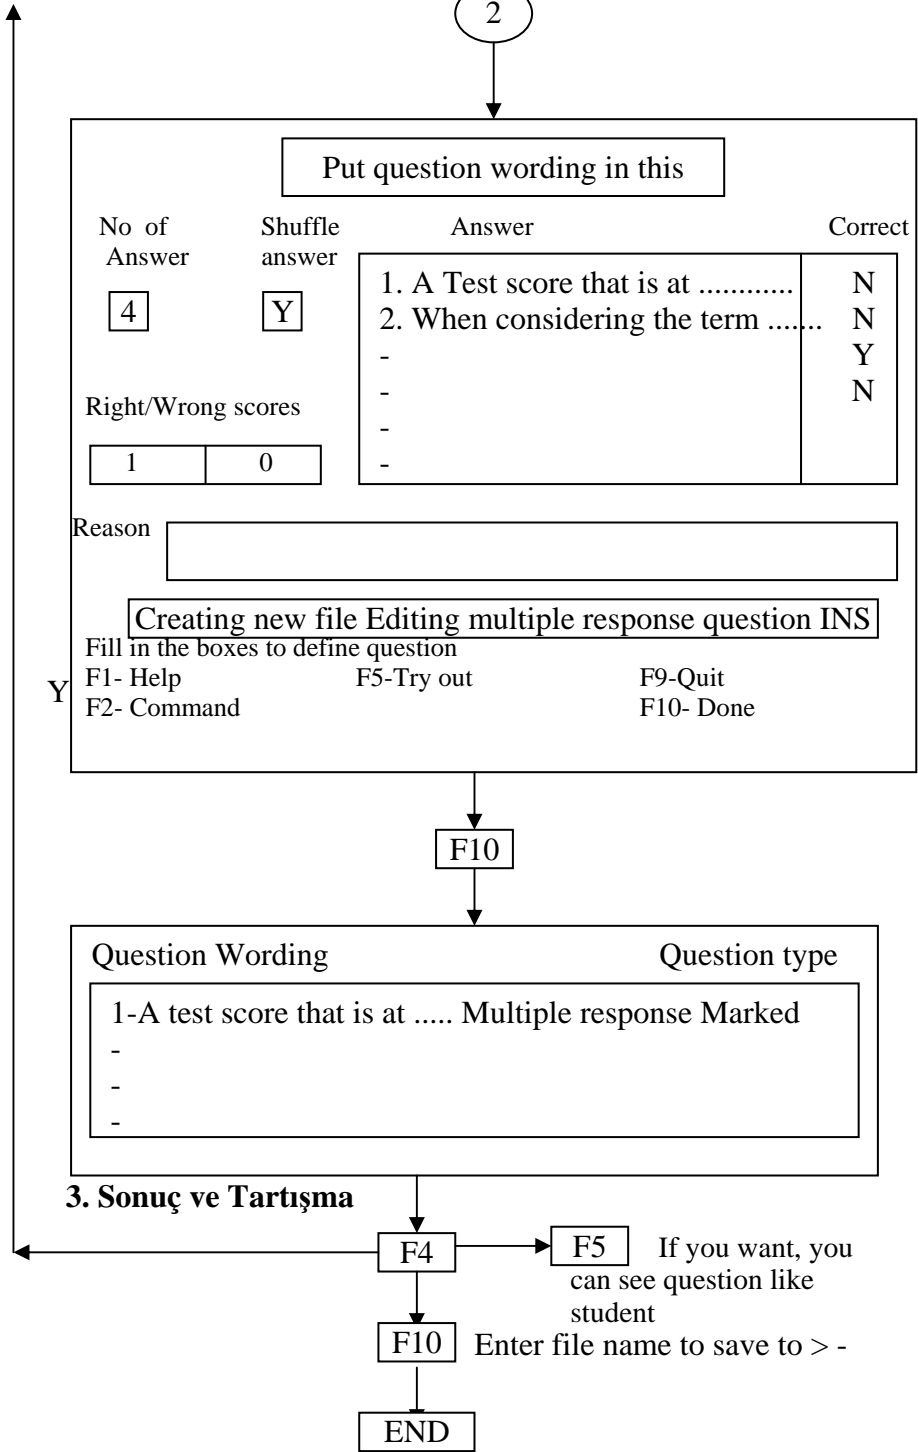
2

Put question wording in this

No of Answer

Shuffle answer

Answer

Correct

4

Y

1. A Test score that is at ............
2. When considering the term .......
-
-
-
-

N
N
Y
N

Right/Wrong scores

| 1 | 0 |
|---|---|

Reason

Creating new file Editing multiple response question INS

Fill in the boxes to define question
F1- Help
F2- Command
F5-Try out
F9-Quit
F10- Done

Y

F10

Question Wording

Question type

1-A test score that is at ..... Multiple response Marked
-
-
-

3. Sonuç ve Tartışma

F4

F5

If you want, you can see question like student

F10

Enter file name to save to > -

END